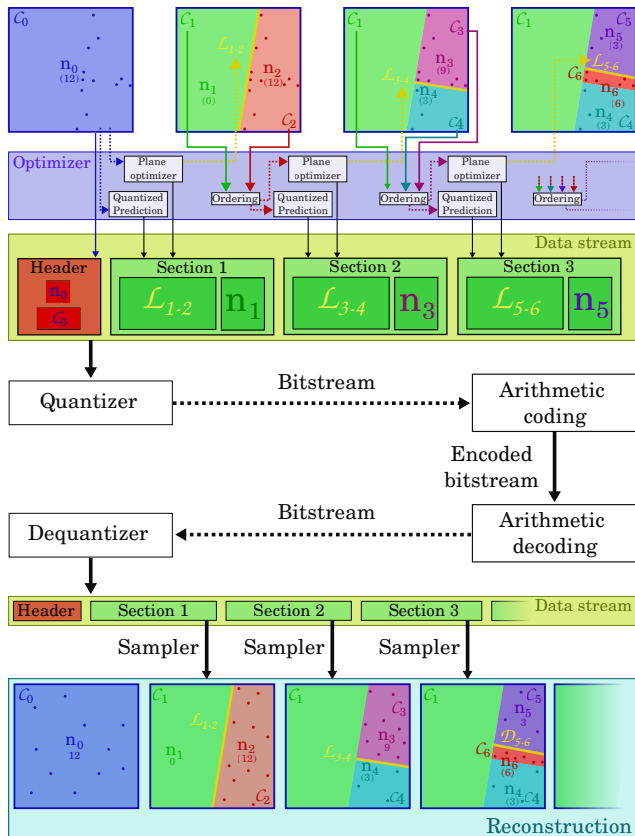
$\mathcal{C}_0$
$\mathbf{n}_0$
(12)

$\mathcal{C}_1$
$\mathcal{L}_{1\text{-}2}$
$\mathbf{n}_1$
(0)
$\mathbf{n}_2$
(12)
$\mathcal{C}_2$

$\mathcal{C}_1$
$\mathcal{C}_3$
$\mathcal{L}_{3\text{-}4}$
$\mathbf{n}_3$
(9)
$\mathbf{n}_4$
(3)
$\mathcal{C}_4$

$\mathcal{C}_1$
$\mathbf{n}_5$
(3)
$\mathcal{C}_6$
$\mathcal{L}_{5\text{-}6}$
$\mathbf{n}_6$
(6)
$\mathbf{n}_4$
(3)
$\mathcal{C}_4$

Optimizer
Plane optimizer
Quantized Prediction
Ordering
Plane optimizer
Quantized Prediction
Ordering
Plane optimizer
Quantized Prediction
Ordering

Data stream
Header
$\mathbf{n}_0$
$\mathcal{C}_0$
Section 1
$\mathcal{L}_{1\text{-}2}$
$\mathbf{n}_1$
Section 2
$\mathcal{L}_{3\text{-}4}$
$\mathbf{n}_3$
Section 3
$\mathcal{L}_{5\text{-}6}$
$\mathbf{n}_5$

Quantizer
Bitstream
Arithmetic coding
Encoded bitstream
Dequantizer
Bitstream
Arithmetic decoding

Header
Section 1
Section 2
Section 3
Data stream

Sampler
Sampler
Sampler

$\mathcal{C}_0$
$\mathbf{n}_0$
12

$\mathcal{C}_1$
$\mathcal{L}_{1\text{-}2}$
$\mathbf{n}_1$
0
$\mathbf{n}_2$
(12)
$\mathcal{C}_2$

$\mathcal{C}_1$
$\mathcal{C}_3$
$\mathcal{L}_{3\text{-}4}$
$\mathbf{n}_3$
(9)
$\mathbf{n}_4$
(3)
$\mathcal{C}_4$

$\mathcal{C}_1$
$\mathcal{C}_5$
$\mathbf{n}_5$
3
$\mathcal{C}_6$
$\mathcal{D}_{5\text{-}6}$
$\mathbf{n}_6$
(6)
$\mathbf{n}_4$
(3)
$\mathcal{C}_4$

Reconstruction